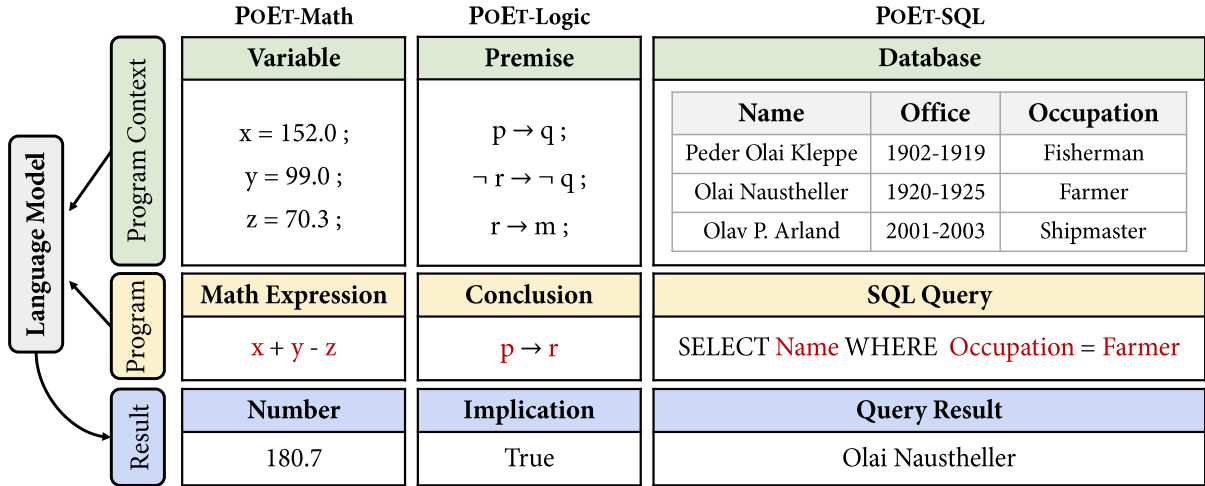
POET-Math

POET-Logic

POET-SQL

Language Model

Program Context

Program

Result

Variable

x = 152.0 ;
y = 99.0 ;
z = 70.3 ;

Premise

p → q ;
¬ r → ¬ q ;
r → m ;

Database

| Name | Office | Occupation |
|---|---|---|
| Peder Olai Kleppe | 1902-1919 | Fisherman |
| Olai Naustheller | 1920-1925 | Farmer |
| Olav P. Arland | 2001-2003 | Shipmaster |

Math Expression

x + y - z

Conclusion

p → r

SQL Query

SELECT Name WHERE Occupation = Farmer

Number

180.7

Implication

True

Query Result

Olai Naustheller